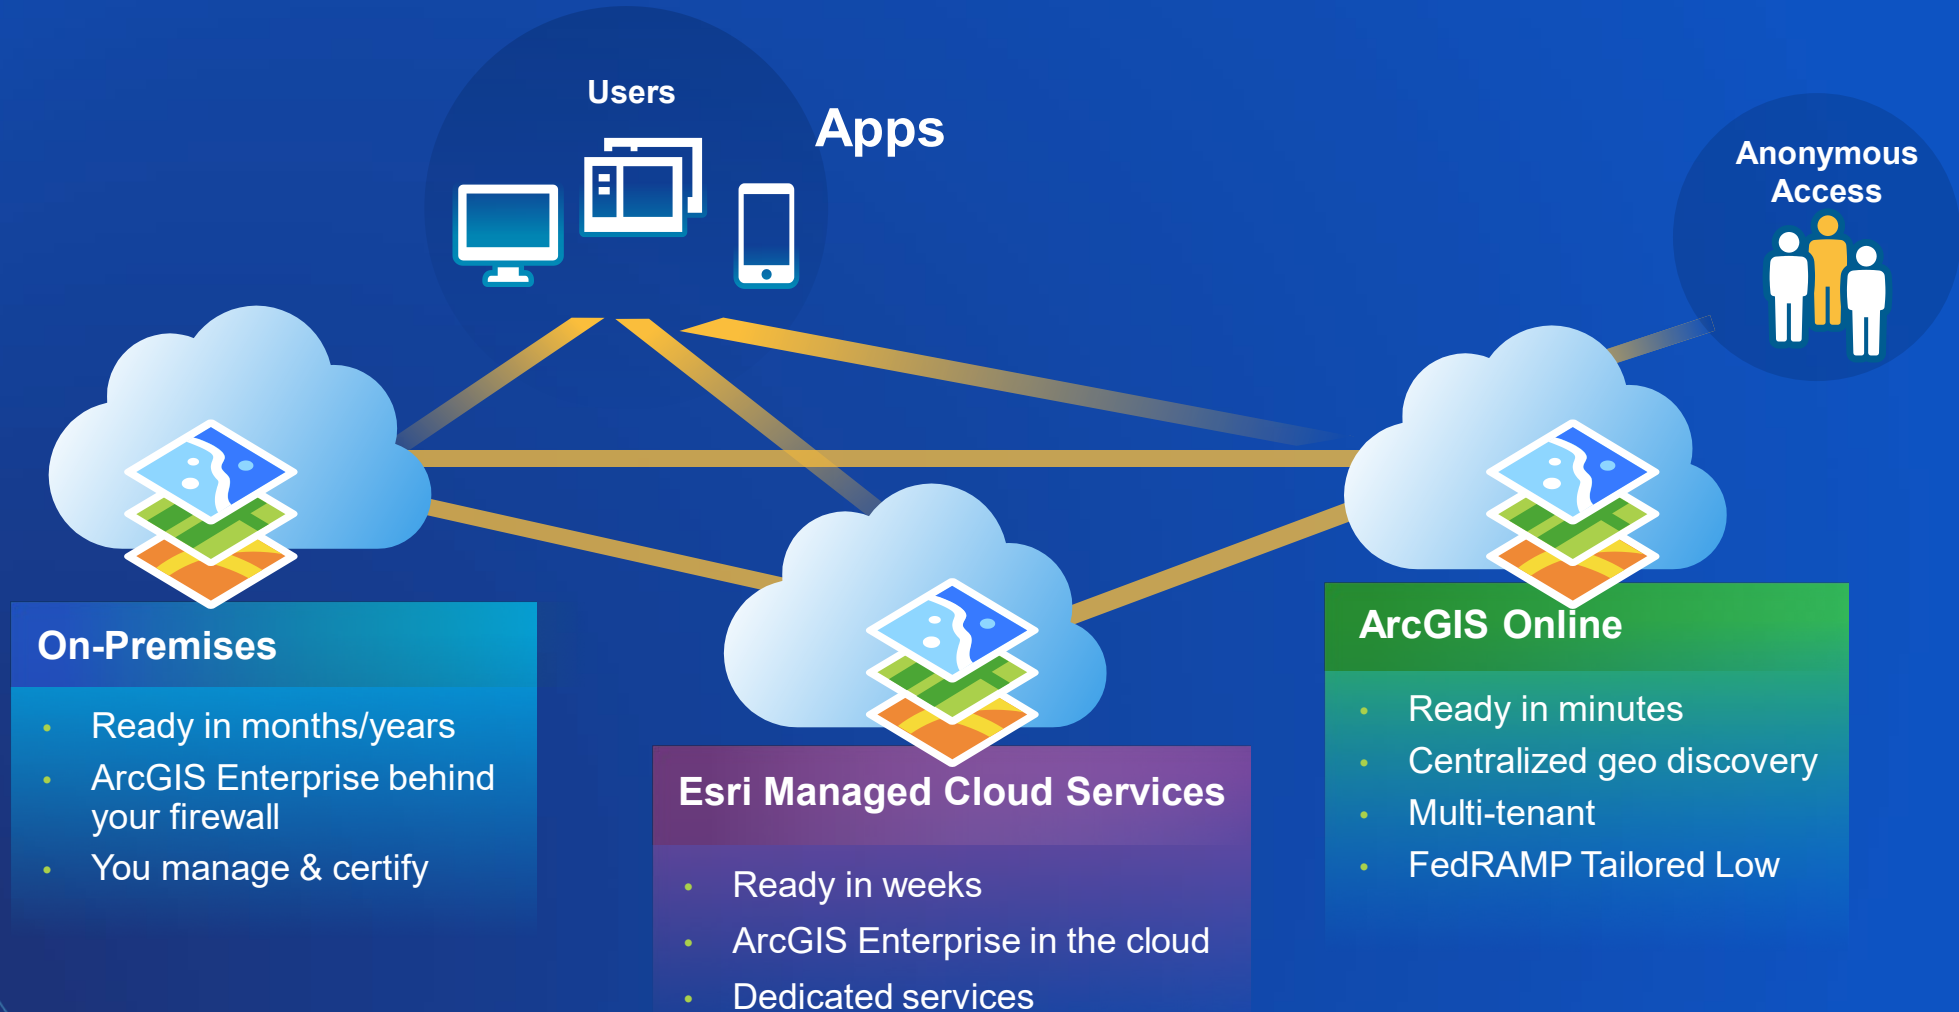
Users

Apps

Anonymous Access

On-Premises

- Ready in months/years
- ArcGIS Enterprise behind your firewall
- You manage & certify

Esri Managed Cloud Services

- Ready in weeks
- ArcGIS Enterprise in the cloud
- Dedicated services

ArcGIS Online

- Ready in minutes
- Centralized geo discovery
- Multi-tenant
- FedRAMP Tailored Low